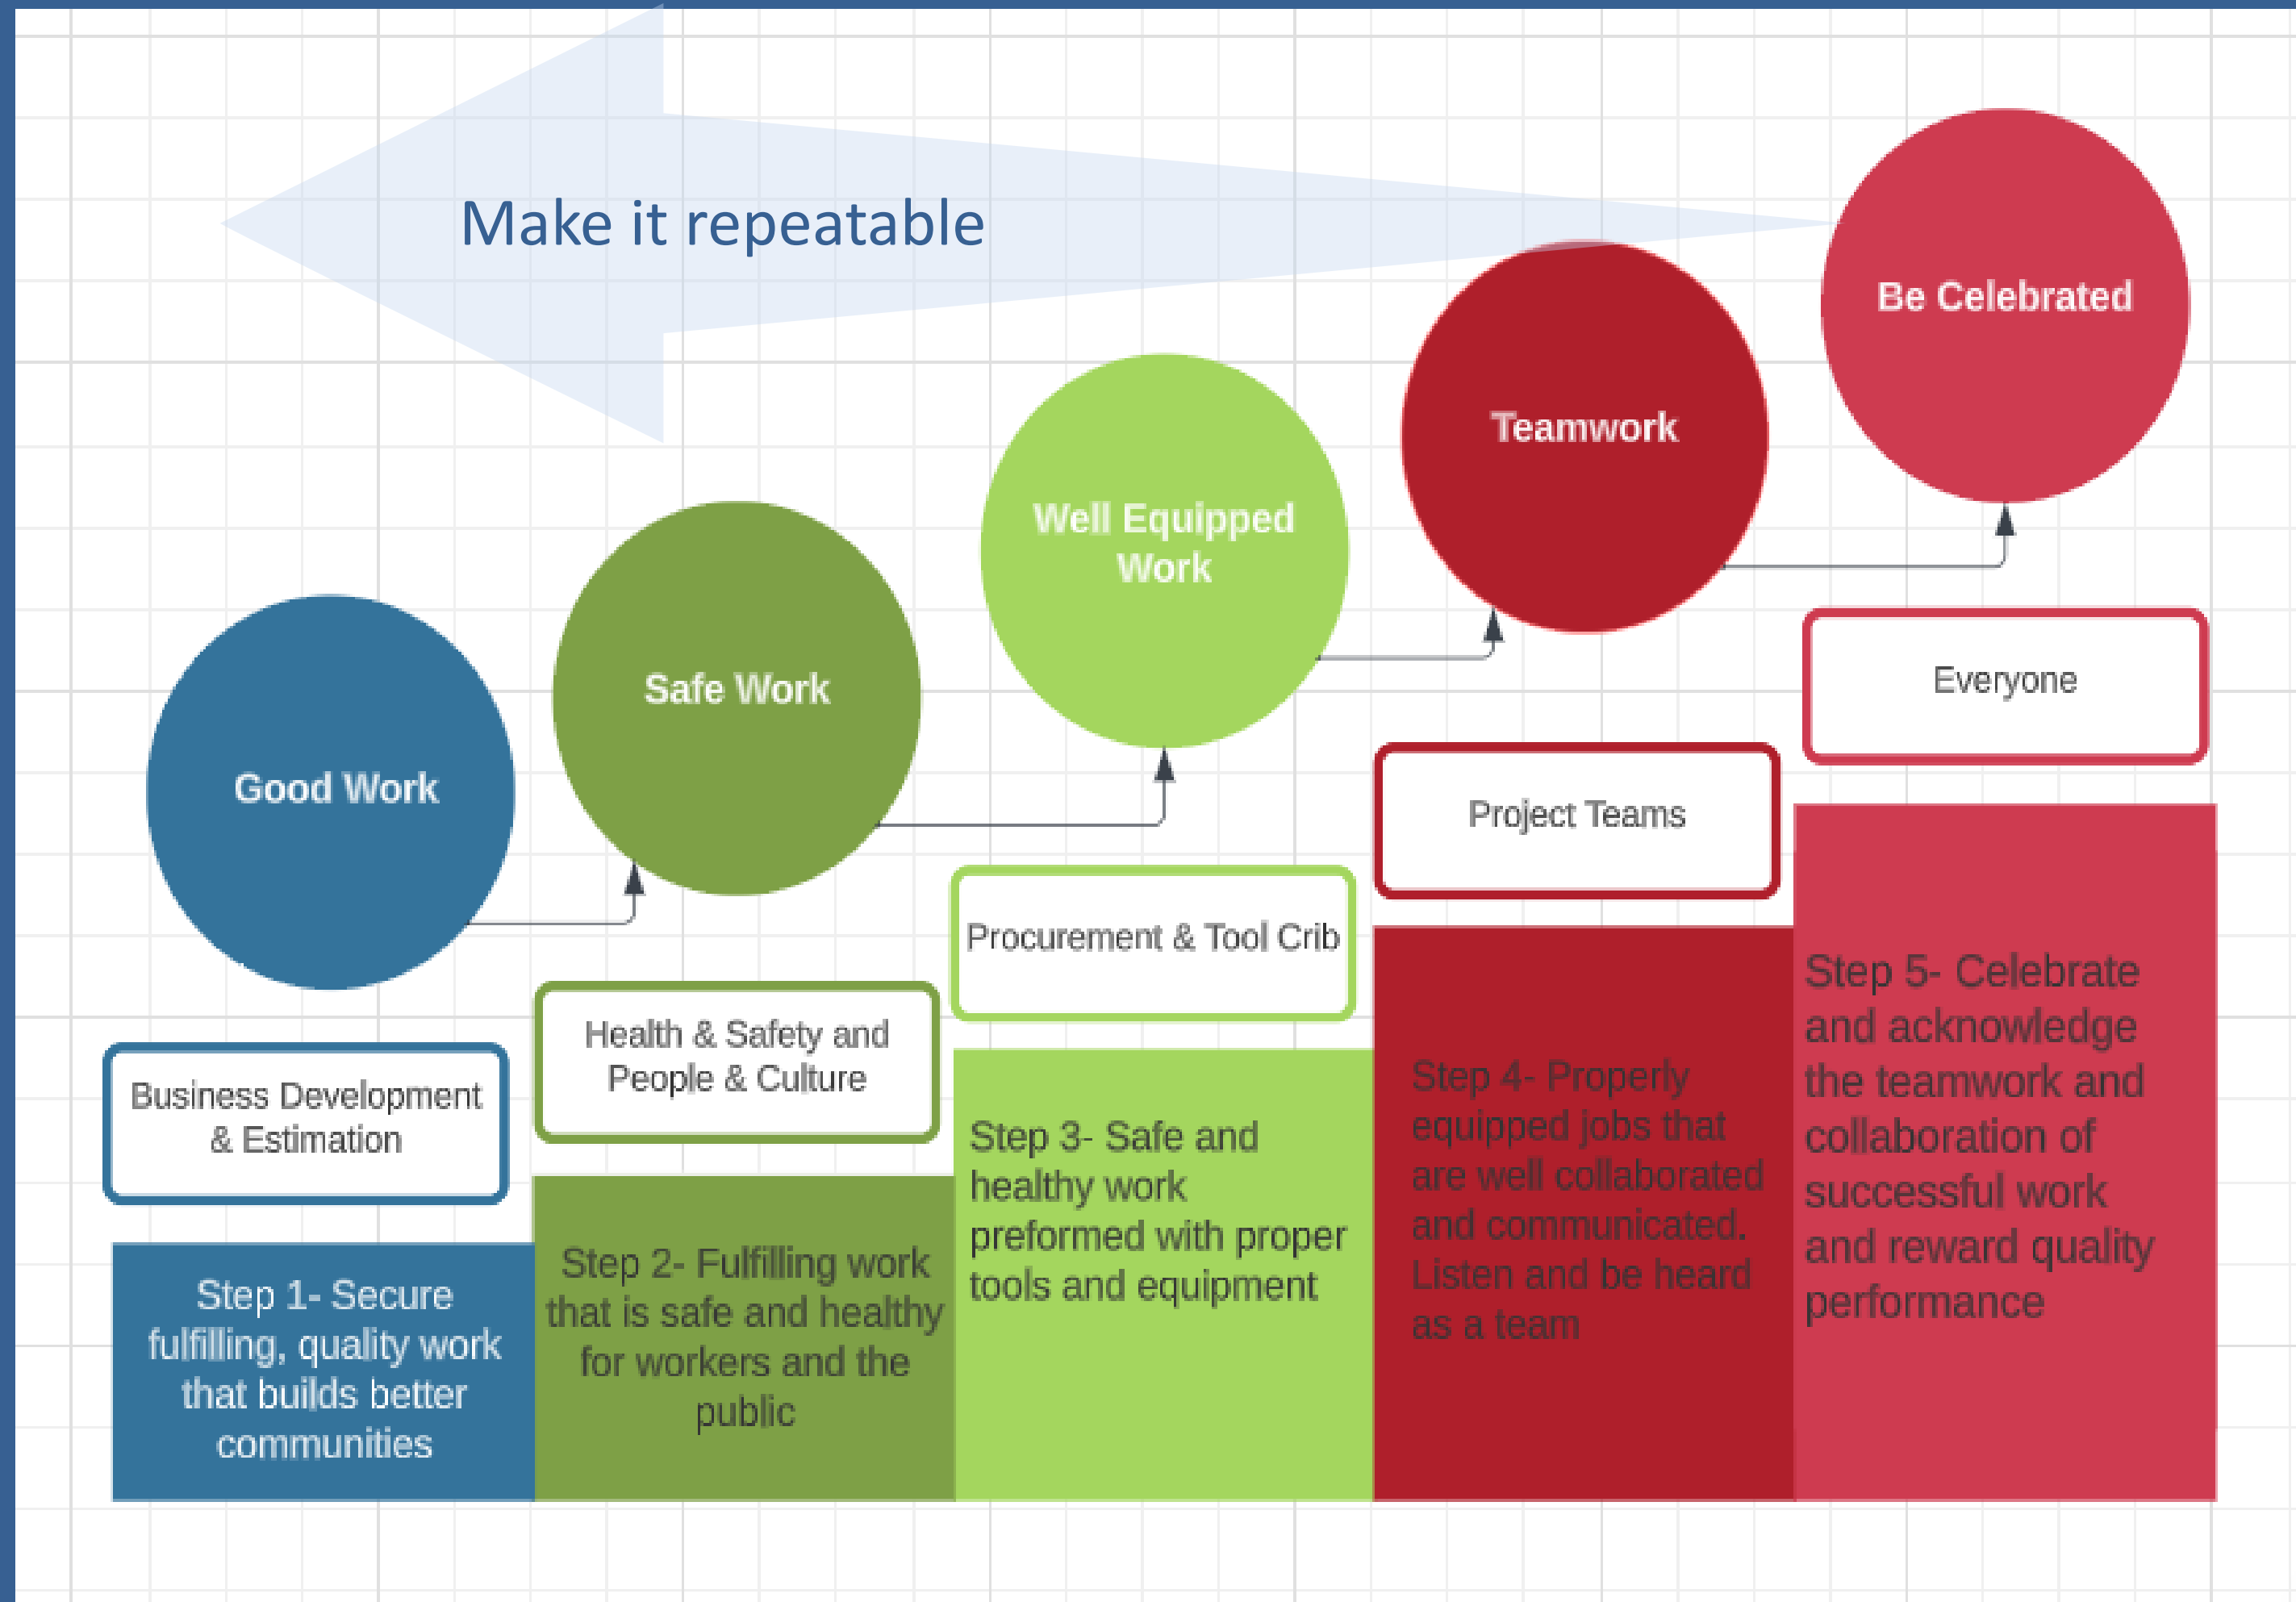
Make it repeatable

Good Work

Business Development & Estimation

Step 1- Secure fulfilling, quality work that builds better communities

Safe Work

Health & Safety and People & Culture

Step 2- Fulfilling work that is safe and healthy for workers and the public

Well Equipped Work

Procurement & Tool Crib

Step 3- Safe and healthy work preformed with proper tools and equipment

Teamwork

Project Teams

Step 4- Properly equipped jobs that are well collaborated and communicated. Listen and be heard as a team

Be Celebrated

Everyone

Step 5- Celebrate and acknowledge the teamwork and collaboration of successful work and reward quality performance